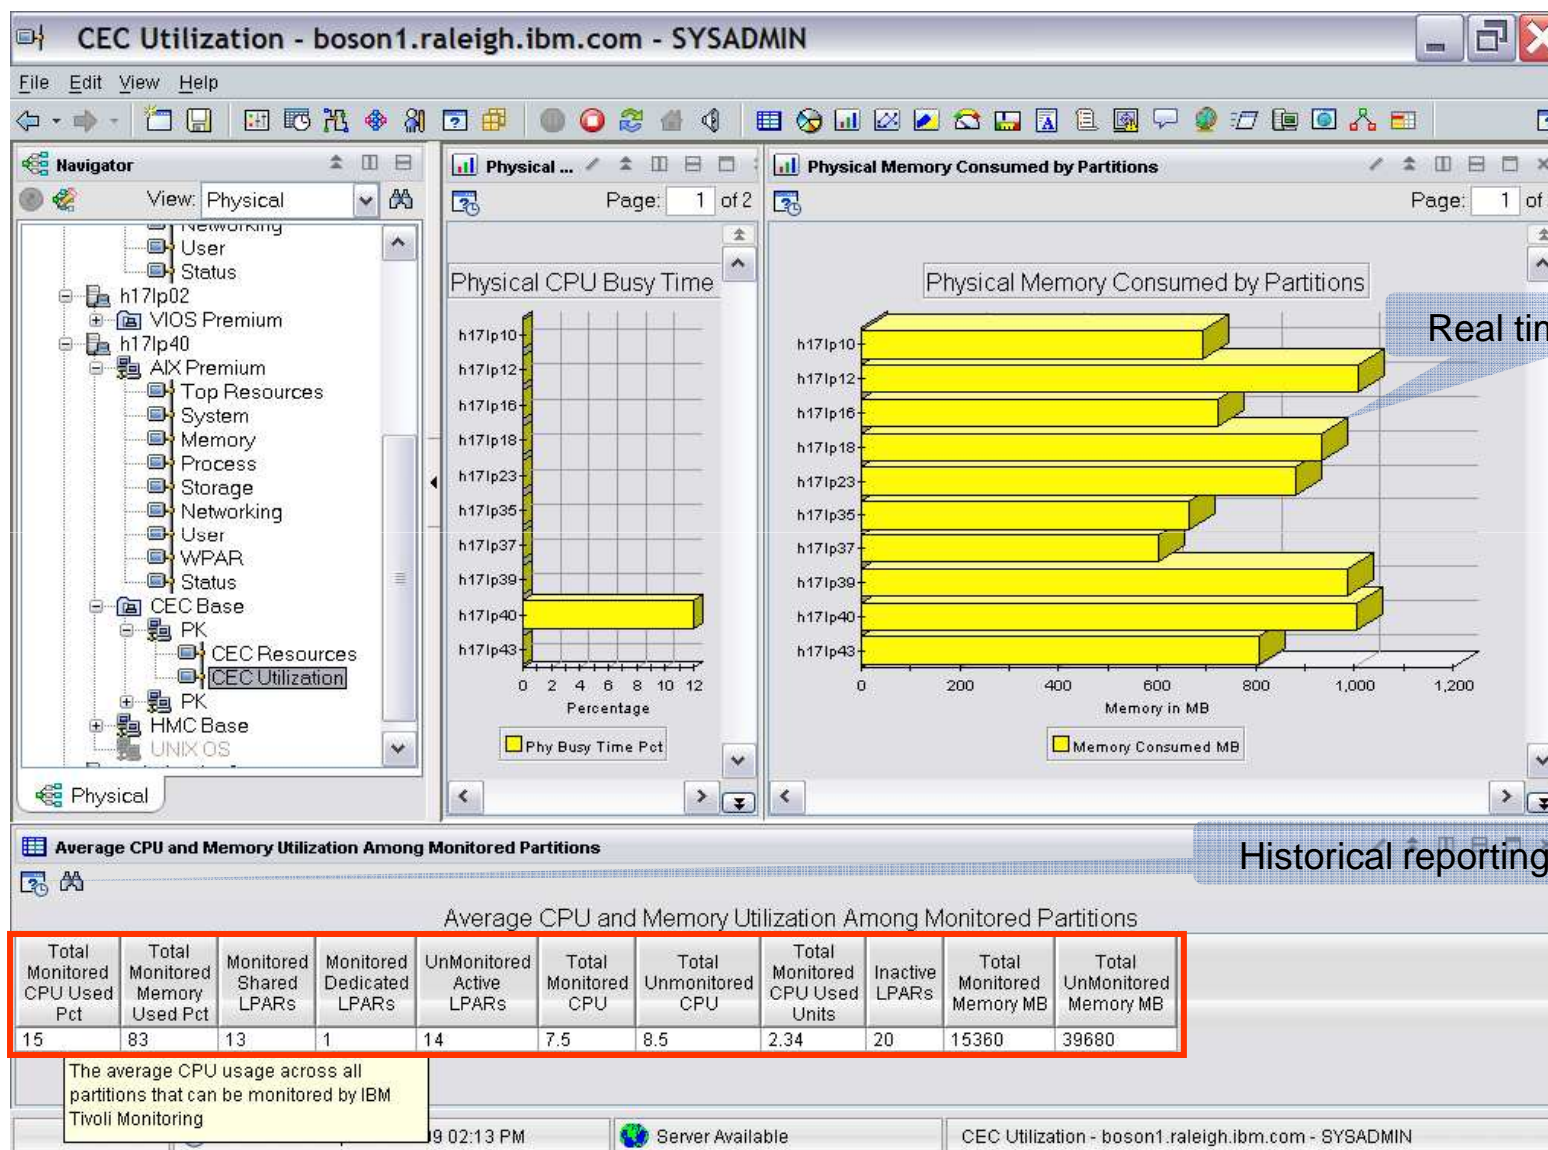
CEC Utilization - boson1.raleigh.ibm.com - SYSADMIN

File Edit View Help

Navigator

View: Physical

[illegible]
User
Status
h17lp02
VIOS Premium
h17lp40
AIX Premium
Top Resources
System
Memory
Process
Storage
Networking
User
WPAR
Status
CEC Base
PK
CEC Resources
CEC Utilization
PK
HMC Base
UNIX OS

Physical

Physical ...

Page: 1 of 2

Physical CPU Busy Time

h17lp10
h17lp12
h17lp16
h17lp18
h17lp23
h17lp35
h17lp37
h17lp39
h17lp40
h17lp43

0 2 4 6 8 10 12
Percentage

Phy Busy Time Pct

Physical Memory Consumed by Partitions

Page: 1 of

Physical Memory Consumed by Partitions

h17lp10
h17lp12
h17lp16
h17lp18
h17lp23
h17lp35
h17lp37
h17lp39
h17lp40
h17lp43

0 200 400 600 800 1,000 1,200
Memory in MB

Memory Consumed MB

Real tin

Average CPU and Memory Utilization Among Monitored Partitions

Historical reporting

Average CPU and Memory Utilization Among Monitored Partitions

| Total Monitored CPU Used Pct | Total Monitored Memory Used Pct | Monitored Shared LPARs | Monitored Dedicated LPARs | UnMonitored Active LPARs | Total Monitored CPU | Total Unmonitored CPU | Total Monitored CPU Used Units | Inactive LPARs | Total Monitored Memory MB | Total UnMonitored Memory MB |
|---|---|---|---|---|---|---|---|---|---|---|
| 15 | 83 | 13 | 1 | 14 | 7.5 | 8.5 | 2.34 | 20 | 15360 | 39680 |

The average CPU usage across all partitions that can be monitored by IBM Tivoli Monitoring

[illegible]9 02:13 PM

Server Available

CEC Utilization - boson1.raleigh.ibm.com - SYSADMIN